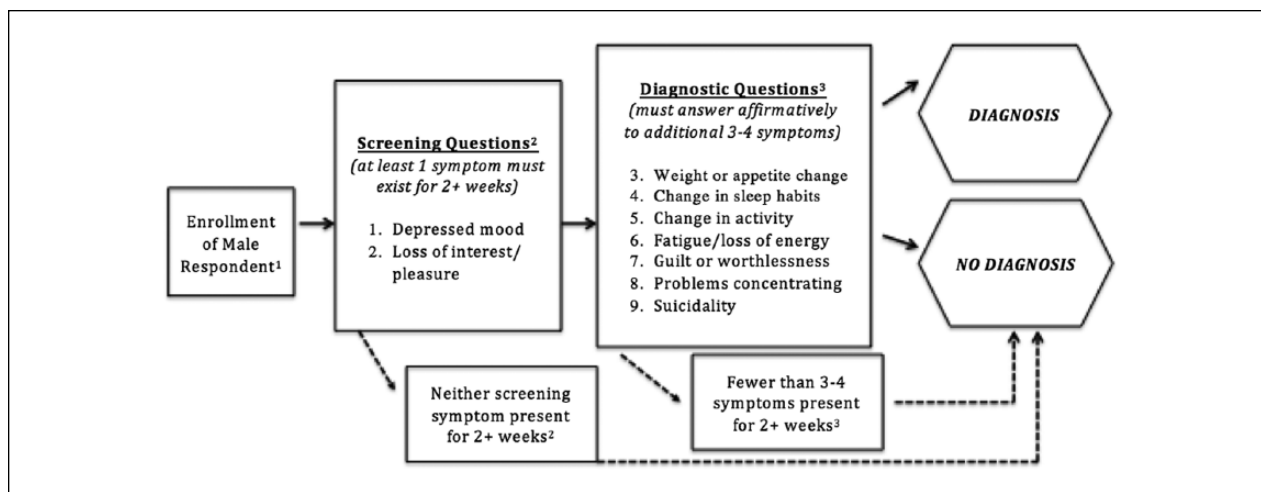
Enrollment of Male Respondent$^1$

**Screening Questions$^2$**
*(at least 1 symptom must exist for 2+ weeks)*

1. Depressed mood
2. Loss of interest/ pleasure

**Diagnostic Questions$^3$**
*(must answer affirmatively to additional 3-4 symptoms)*

3. Weight or appetite change
4. Change in sleep habits
5. Change in activity
6. Fatigue/loss of energy
7. Guilt or worthlessness
8. Problems concentrating
9. Suicidality

*DIAGNOSIS*

*NO DIAGNOSIS*

Neither screening symptom present for 2+ weeks$^2$

Fewer than 3-4 symptoms present for 2+ weeks$^3$